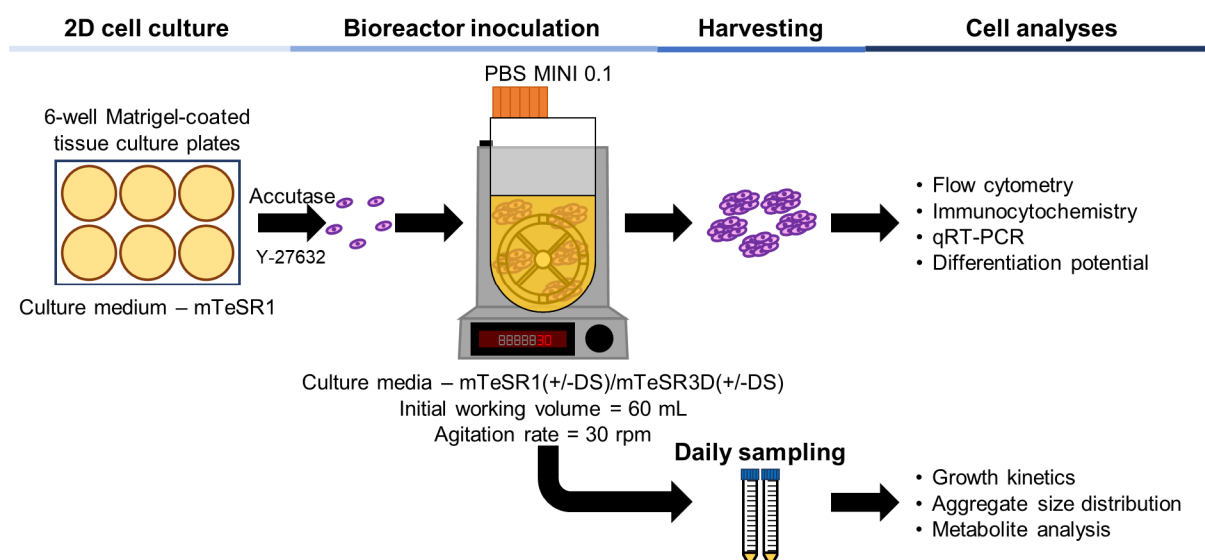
2D cell culture

Bioreactor inoculation

Harvesting

Cell analyses

PBS MINI 0.1

6-well Matrigel-coated tissue culture plates

Accutase

Y-27632

Culture medium – mTeSR1

888830

Culture media – mTeSR1(+/-DS)/mTeSR3D(+/-DS)
Initial working volume = 60 mL
Agitation rate = 30 rpm

• Flow cytometry
• Immunocytochemistry
• qRT-PCR
• Differentiation potential

Daily sampling

• Growth kinetics
• Aggregate size distribution
• Metabolite analysis